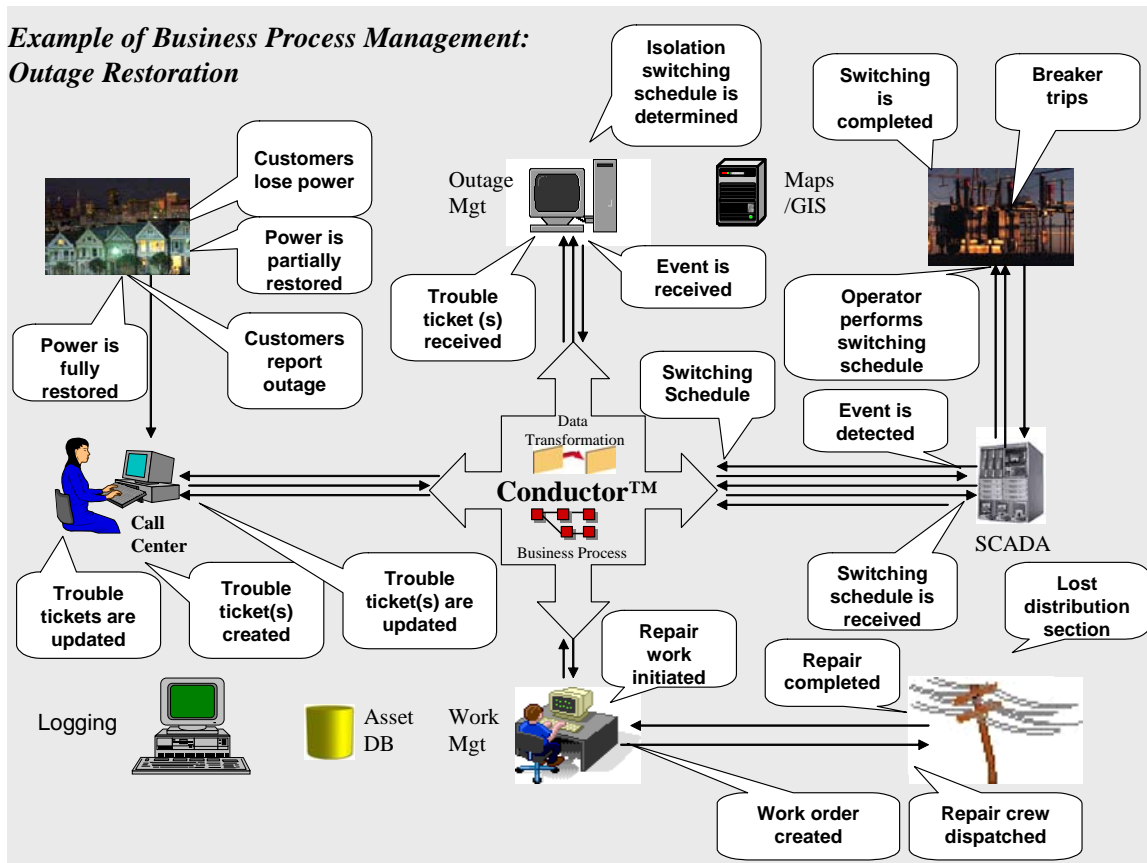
Example of Business Process Management: Outage Restoration

Isolation switching schedule is determined

Switching is completed

Breaker trips

Customers lose power

Outage Mgt

Maps /GIS

Power is partially restored

Event is received

Trouble ticket (s) received

Operator performs switching schedule

Power is fully restored

Customers report outage

Switching Schedule

Event is detected

Data Transformation

Conductor™

Business Process

Call Center

SCADA

Trouble tickets are updated

Trouble ticket(s) created

Trouble ticket(s) are updated

Switching schedule is received

Lost distribution section

Repair work initiated

Repair completed

Logging

Asset DB

Work Mgt

Work order created

Repair crew dispatched